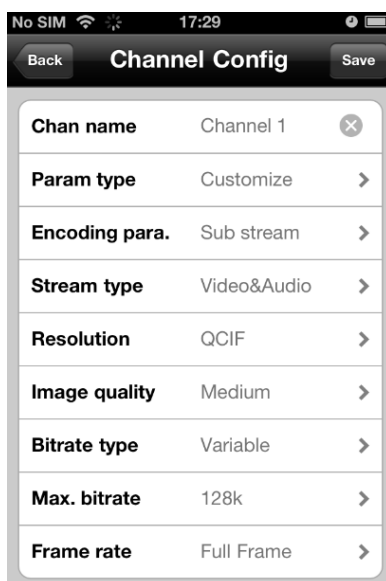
No SIM 17:29

Back Channel Config Save

| | |
|---|---|
| Chan name | Channel 1 |
| Param type | Customize |
| Encoding para. | Sub stream |
| Stream type | Video&Audio |
| Resolution | QCIF |
| Image quality | Medium |
| Bitrate type | Variable |
| Max. bitrate | 128k |
| Frame rate | Full Frame |